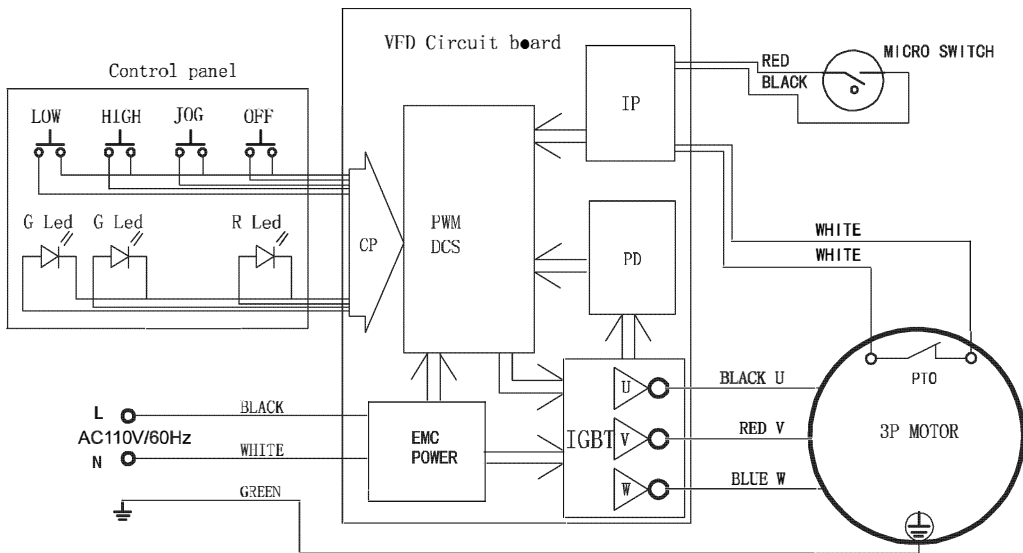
VFD Circuit b●ard

Control panel

LOW HIGH JOG OFF

G Led G Led R Led

CP

PWM DCS

IP

PD

RED
BLACK

MICRO SWITCH

WHITE
WHITE

IGBT

U
V
W

BLACK U
RED V
BLUE W

PTO

3P MOTOR

L
AC110V/60Hz
N

BLACK
WHITE
GREEN

EMC POWER